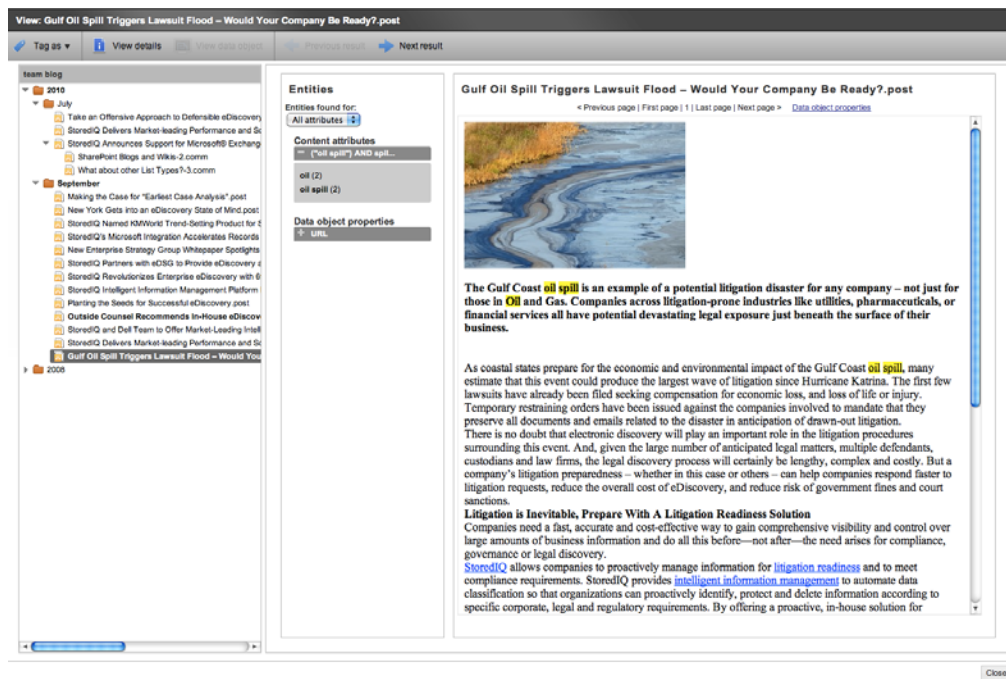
View: Gulf Oil Spill Triggers Lawsuit Flood – Would Your Company Be Ready?.post

Tag as ▾ View details View data object Previous result Next result

team blog
2010
July
Take an Offensive Approach to Defensible eDiscovery
StoredIQ Delivers Market-leading Performance and Sc
StoredIQ Announces Support for Microsoft® Exchang
SharePoint Blogs and Wikis-2.comm
What about other List Types?-3.comm
September
Making the Case for "Earliest Case Analysis".post
New York Gets into an eDiscovery State of Mind.post
StoredIQ Named KMWorld Trend-Setting Product for 2
StoredIQ's Microsoft Integration Accelerates Records
New Enterprise Strategy Group Whitepaper Spotlights
StoredIQ Partners with eDSG to Provide eDiscovery a
StoredIQ Revolutionizes Enterprise eDiscovery with 6
StoredIQ Intelligent Information Management Platform
Planting the Seeds for Successful eDiscovery.post
Outside Counsel Recommends In-House eDiscov
StoredIQ and Dell Team to Offer Market-Leading Intell
StoredIQ Delivers Market-leading Performance and Sc
Gulf Oil Spill Triggers Lawsuit Flood – Would You
2008

Entities
Entities found for:
All attributes
Content attributes
("oil spill*") AND spil...
oil (2)
oil spill (2)
Data object properties
URL

Gulf Oil Spill Triggers Lawsuit Flood – Would Your Company Be Ready?.post
< Previous page | First page | 1 | Last page | Next page > Data object properties

The Gulf Coast oil spill is an example of a potential litigation disaster for any company – not just for those in Oil and Gas. Companies across litigation-prone industries like utilities, pharmaceuticals, or financial services all have potential devastating legal exposure just beneath the surface of their business.

As coastal states prepare for the economic and environmental impact of the Gulf Coast oil spill, many estimate that this event could produce the largest wave of litigation since Hurricane Katrina. The first few lawsuits have already been filed seeking compensation for economic loss, and loss of life or injury. Temporary restraining orders have been issued against the companies involved to mandate that they preserve all documents and emails related to the disaster in anticipation of drawn-out litigation.
There is no doubt that electronic discovery will play an important role in the litigation procedures surrounding this event. And, given the large number of anticipated legal matters, multiple defendants, custodians and law firms, the legal discovery process will certainly be lengthy, complex and costly. But a company's litigation preparedness – whether in this case or others – can help companies respond faster to litigation requests, reduce the overall cost of eDiscovery, and reduce risk of government fines and court sanctions.
Litigation is Inevitable, Prepare With A Litigation Readiness Solution
Companies need a fast, accurate and cost-effective way to gain comprehensive visibility and control over large amounts of business information and do all this before—not after—the need arises for compliance, governance or legal discovery.
StoredIQ allows companies to proactively manage information for litigation readiness and to meet compliance requirements. StoredIQ provides intelligent information management to automate data classification so that organizations can proactively identify, protect and delete information according to specific corporate, legal and regulatory requirements. By offering a proactive, in-house solution for

Close